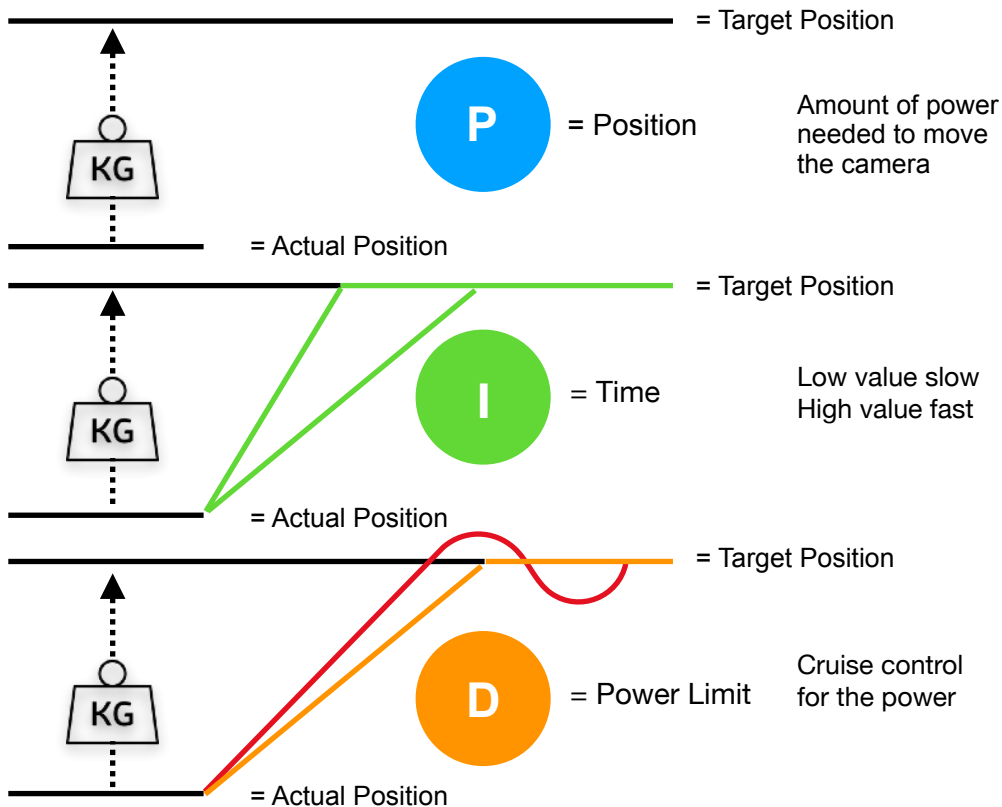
= Target Position

KG

P = Position

Amount of power needed to move the camera

= Actual Position

= Target Position

KG

I = Time

Low value slow
High value fast

= Actual Position

= Target Position

KG

D = Power Limit

Cruise control for the power

= Actual Position